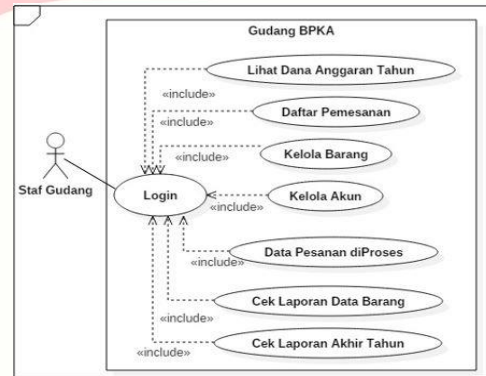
Gudang BPKA

Lihat Dana Anggaran Tahun

«include»

Daftar Pemesanan

«include»

«include»

Kelola Barang

Staf Gudang

Login

Kelola Akun

«include»

Data Pesanan diProses

«include»

Cek Laporan Data Barang

«include»

«include»

Cek Laporan Akhir Tahun